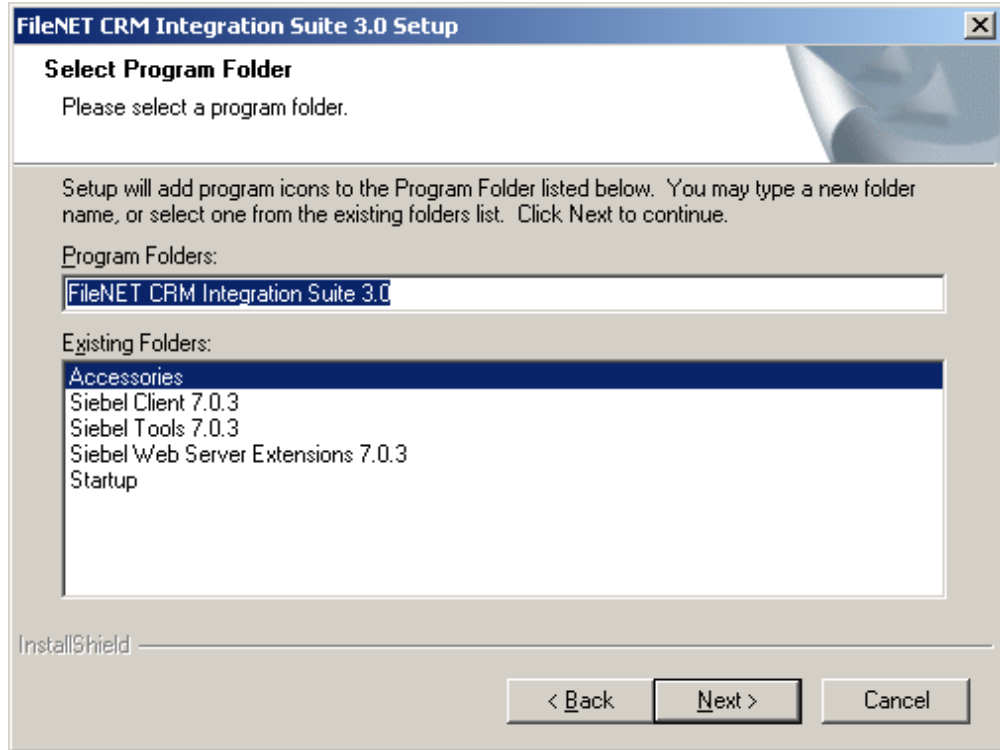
FileNET CRM Integration Suite 3.0 Setup

Select Program Folder

Please select a program folder.

Setup will add program icons to the Program Folder listed below. You may type a new folder name, or select one from the existing folders list. Click Next to continue.

Program Folders:

FileNET CRM Integration Suite 3.0

Existing Folders:

Accessories
Siebel Client 7.0.3
Siebel Tools 7.0.3
Siebel Web Server Extensions 7.0.3
Startup

InstallShield

< Back

Next >

Cancel